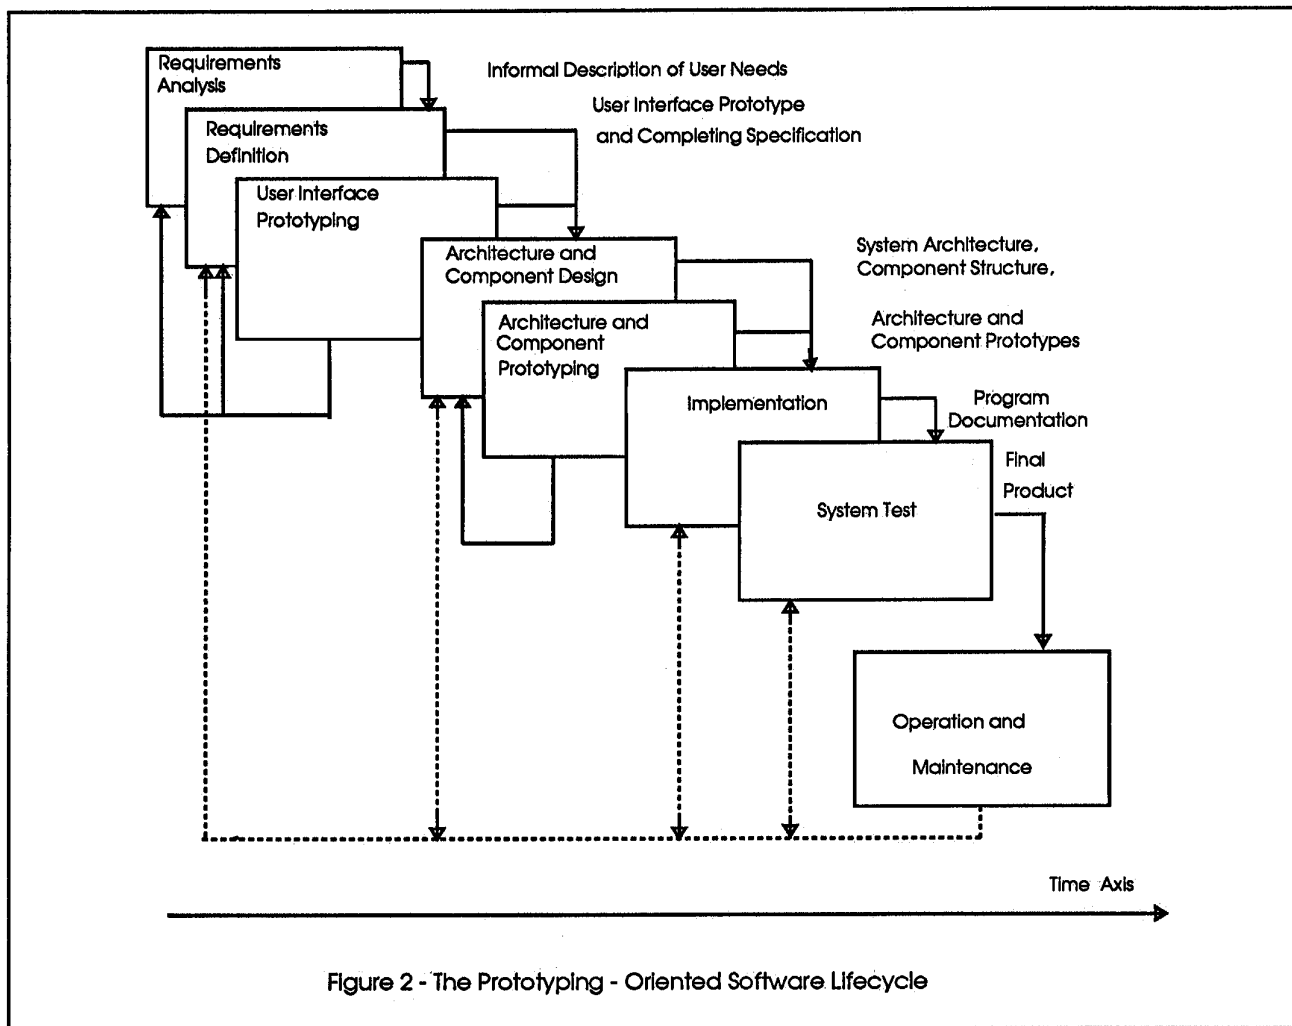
Requirements Analysis

Informal Description of User Needs

Requirements Definition

User Interface Prototype and Completing Specification

User Interface Prototyping

Architecture and Component Design

System Architecture, Component Structure,

Architecture and Component Prototyping

Architecture and Component Prototypes

Implementation

Program Documentation

System Test

Final Product

Operation and Maintenance

Time Axis

Figure 2 - The Prototyping - Oriented Software Lifecycle